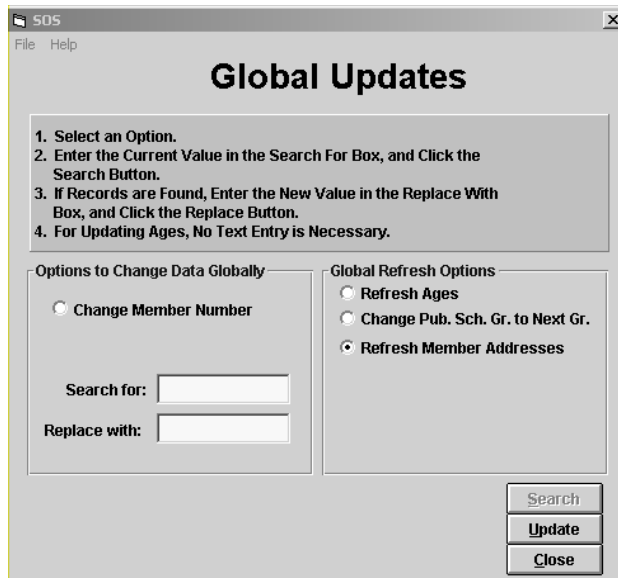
SOS

File Help

Global Updates

1. Select an Option.
2. Enter the Current Value in the Search For Box, and Click the Search Button.
3. If Records are Found, Enter the New Value in the Replace With Box, and Click the Replace Button.
4. For Updating Ages, No Text Entry is Necessary.

Options to Change Data Globally

Change Member Number

Search for:

Replace with:

Global Refresh Options

Refresh Ages

Change Pub. Sch. Gr. to Next Gr.

Refresh Member Addresses

Search

Update

Close